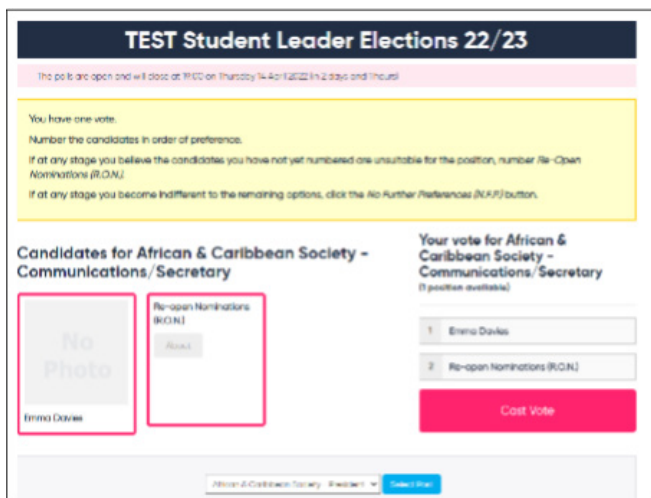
TEST Student Leader Elections 22/23

The poll is open and will close at 19:00 on Thursday 14 April 2022 in 2 days and 1 hours!

You have one vote.

Number the candidates in order of preference.

If at any stage you believe the candidates you have not yet numbered are unsuitable for the position, number Re-Open Nominations (R.O.N.).

If at any stage you become indifferent to the remaining options, click the No Further Preferences (N.F.P.) button.

Candidates for African & Caribbean Society - Communications/Secretary

No Photo

Emma Davies

Re-open Nominations (R.O.N.)

About

Your vote for African & Caribbean Society - Communications/Secretary

(1 position available)

1 Emma Davies

2 Re-open Nominations (R.O.N.)

Cast Vote

African & Caribbean Society - President

Select Post